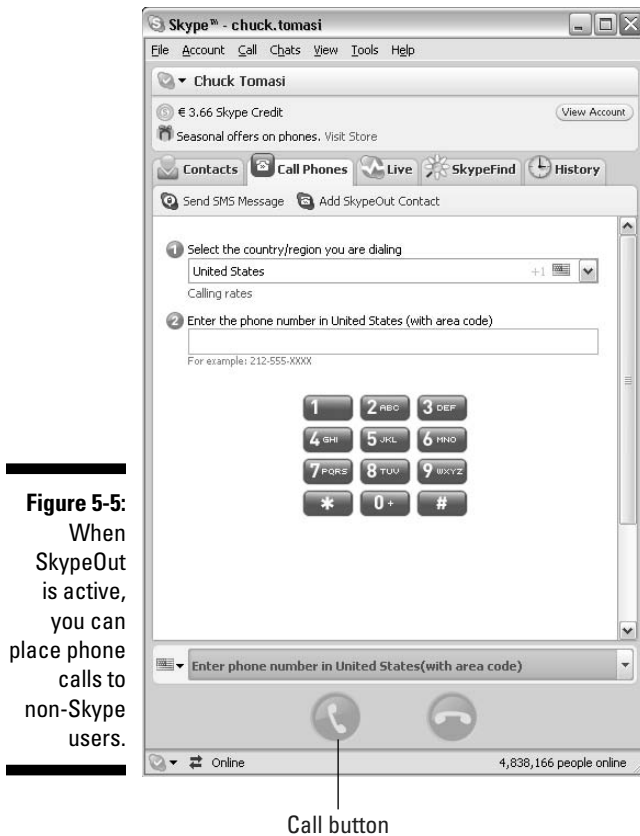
Skype™ - chuck.tomasi

File Account Call Chats View Tools Help

Chuck Tomasi

€ 3.66 Skype Credit

View Account

Seasonal offers on phones. Visit Store

Contacts Call Phones Live SkypeFind History

Send SMS Message Add SkypeOut Contact

1 Select the country/region you are dialing

United States +1

Calling rates

2 Enter the phone number in United States (with area code)

For example: 212-555-XXXX

| | | |
|---|---|---|
| 1 | 2 ABC | 3 DEF |
| 4 GHI | 5 JKL | 6 MNO |
| 7 PQRS | 8 TUV | 9 WXYZ |
| * | 0 + | # |

Enter phone number in United States(with area code)

Online

4,838,166 people online

Figure 5-5: When SkypeOut is active, you can place phone calls to non-Skype users.

Call button